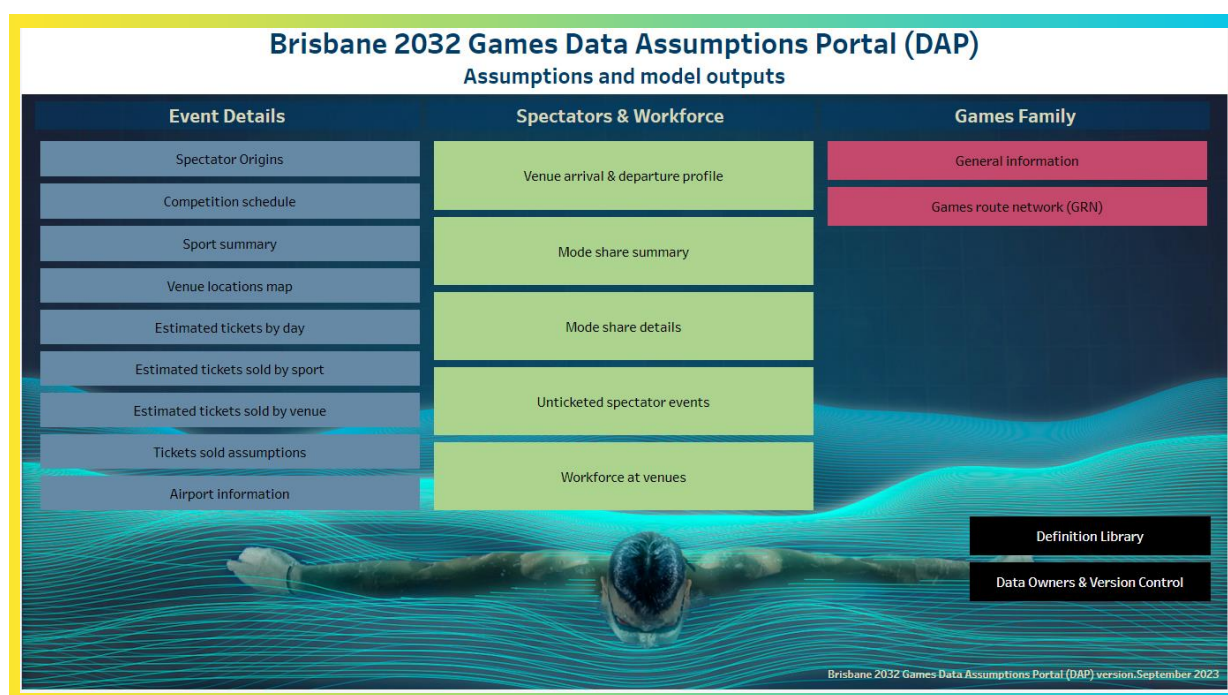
Brisbane 2032 Games Data Assumptions Portal (DAP)
Assumptions and model outputs

Event Details

Spectator Origins

Competition schedule

Sport summary

Venue locations map

Estimated tickets by day

Estimated tickets sold by sport

Estimated tickets sold by venue

Tickets sold assumptions

Airport information

Spectators & Workforce

Venue arrival & departure profile

Mode share summary

Mode share details

Unticketed spectator events

Workforce at venues

Games Family

General information

Games route network (GRN)

Definition Library

Data Owners & Version Control

Brisbane 2032 Games Data Assumptions Portal (DAP) version.September 2023